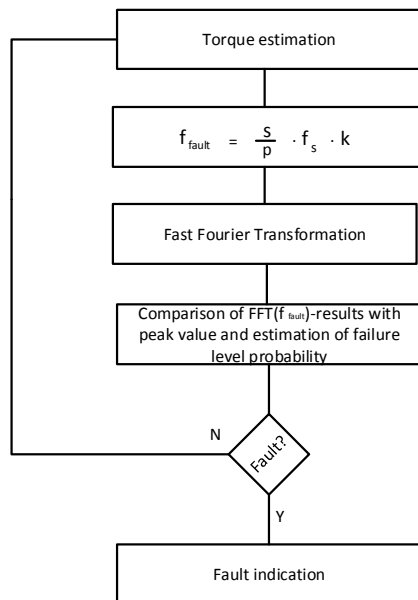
Torque estimation

$f_{fault} = \frac{s}{p} \cdot f_s \cdot k$

Fast Fourier Transformation

Comparison of FFT($f_{fault}$)-results with peak value and estimation of failure level probability

N

Fault?

Y

Fault indication